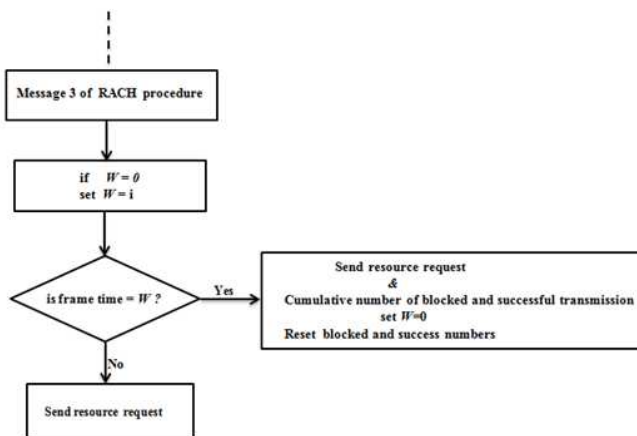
Message 3 of RACH procedure

if $W = 0$
set $W = \mathrm{i}$

is frame time = $W$ ?

Yes

Send resource request
&
Cumulative number of blocked and successful transmission
set $W$=0
Reset blocked and success numbers

No

Send resource request